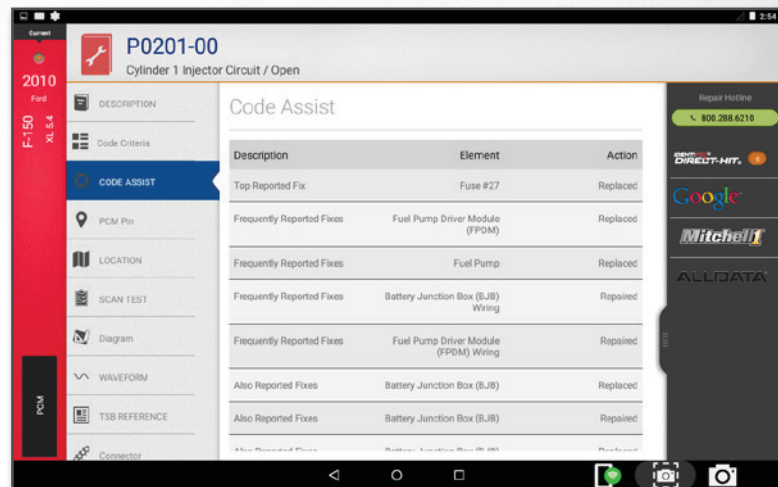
2:54

Current

2010
Ford

F-150
XL 5.4

PCM

P0201-00
Cylinder 1 Injector Circuit / Open

DESCRIPTION
Code Criteria
CODE ASSIST
PCM Pin
LOCATION
SCAN TEST
Diagram
WAVEFORM
TSB REFERENCE
Connector

Code Assist

| Description | Element | Action |
|---|---|---|
| Top Reported Fix | Fuse #27 | Replaced |
| Frequently Reported Fixes | Fuel Pump Driver Module (FPDM) | Replaced |
| Frequently Reported Fixes | Fuel Pump | Replaced |
| Frequently Reported Fixes | Battery Junction Box (BJB) Wiring | Repaired |
| Frequently Reported Fixes | Fuel Pump Driver Module (FPDM) Wiring | Repaired |
| Also Reported Fixes | Battery Junction Box (BJB) | Replaced |
| Also Reported Fixes | Battery Junction Box (BJB) | Repaired |
| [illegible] | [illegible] | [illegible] |

Repair Hotline
800.288.6210

DIRECT-HIT.

Google

Mitchell1

ALLDATA